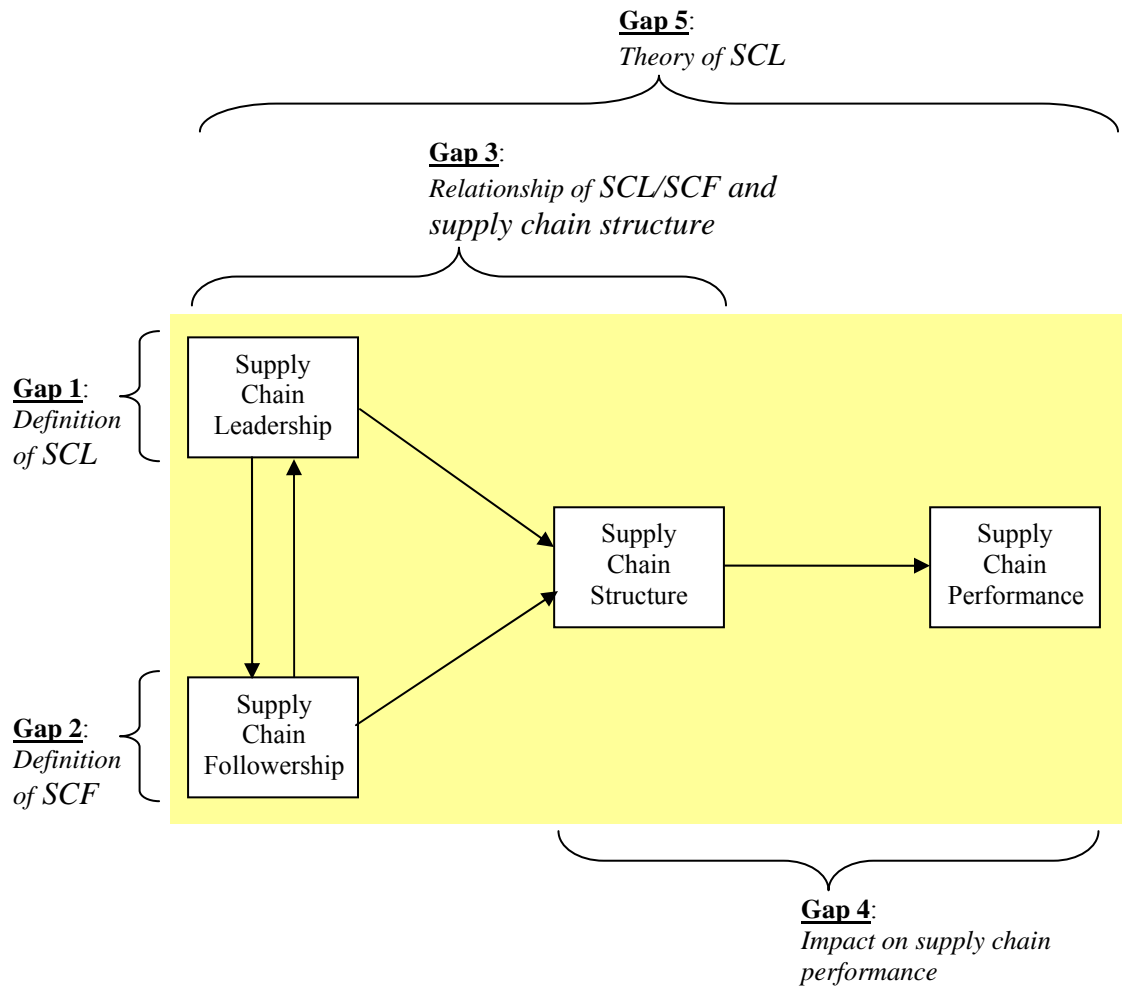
Gap 5:
Theory of SCL

Gap 3:
Relationship of SCL/SCF and supply chain structure

Gap 1:
Definition of SCL

Supply Chain Leadership

Supply Chain Structure

Supply Chain Performance

Gap 2:
Definition of SCF

Supply Chain Followership

Gap 4:
Impact on supply chain performance